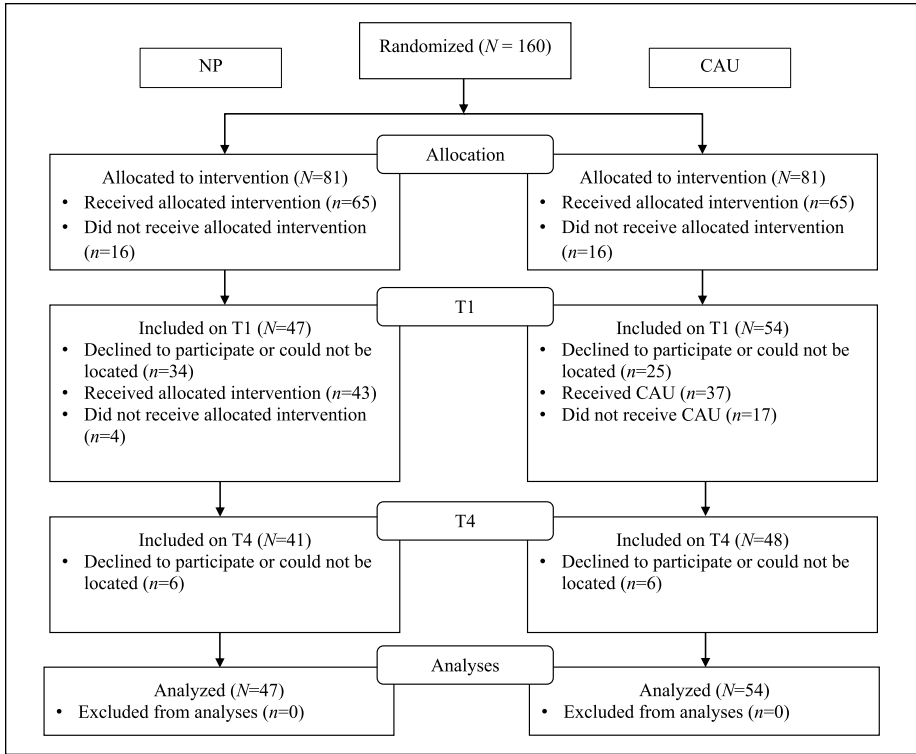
NP

Randomized ($N$ = 160)

CAU

Allocation

Allocated to intervention ($N$=81)
• Received allocated intervention ($n$=65)
• Did not receive allocated intervention ($n$=16)

Allocated to intervention ($N$=81)
• Received allocated intervention ($n$=65)
• Did not receive allocated intervention ($n$=16)

T1

Included on T1 ($N$=47)
• Declined to participate or could not be located ($n$=34)
• Received allocated intervention ($n$=43)
• Did not receive allocated intervention ($n$=4)

Included on T1 ($N$=54)
• Declined to participate or could not be located ($n$=25)
• Received CAU ($n$=37)
• Did not receive CAU ($n$=17)

T4

Included on T4 ($N$=41)
• Declined to participate or could not be located ($n$=6)

Included on T4 ($N$=48)
• Declined to participate or could not be located ($n$=6)

Analyses

Analyzed ($N$=47)
• Excluded from analyses ($n$=0)

Analyzed ($N$=54)
• Excluded from analyses ($n$=0)